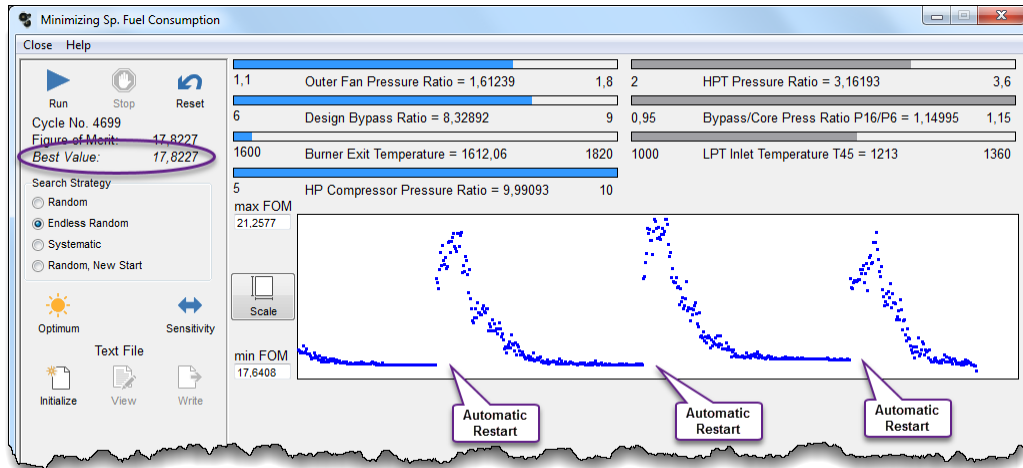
Minimizing Sp. Fuel Consumption

Close Help

Run Stop Reset

Cycle No. 4699

Figure of Merit: 17,8227

Best Value: 17,8227

Search Strategy

Random

Endless Random

Systematic

Random, New Start

Optimum Sensitivity

Text File

Initialize View Write

1,1 Outer Fan Pressure Ratio = 1,61239 1,8

6 Design Bypass Ratio = 8,32892 9

1600 Burner Exit Temperature = 1612,06 1820

5 HP Compressor Pressure Ratio = 9,99093 10

2 HPT Pressure Ratio = 3,16193 3,6

0,95 Bypass/Core Press Ratio P16/P6 = 1,14995 1,15

1000 LPT Inlet Temperature T45 = 1213 1360

max FOM

21,2577

Scale

min FOM

17,6408

Automatic Restart

Automatic Restart

Automatic Restart